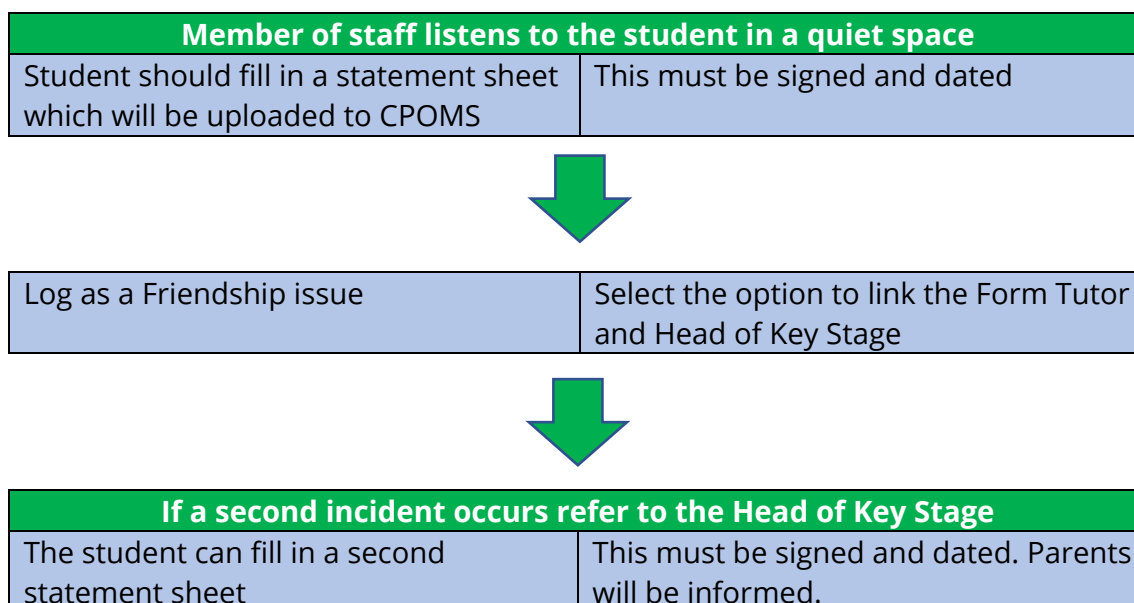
| Member of staff listens to the student in a quiet space | |
|---|---|
| Student should fill in a statement sheet which will be uploaded to CPOMS | This must be signed and dated |

| Log as a Friendship issue | Select the option to link the Form Tutor and Head of Key Stage |
|---|---|

| If a second incident occurs refer to the Head of Key Stage | |
|---|---|
| The student can fill in a second statement sheet | This must be signed and dated. Parents will be informed. |